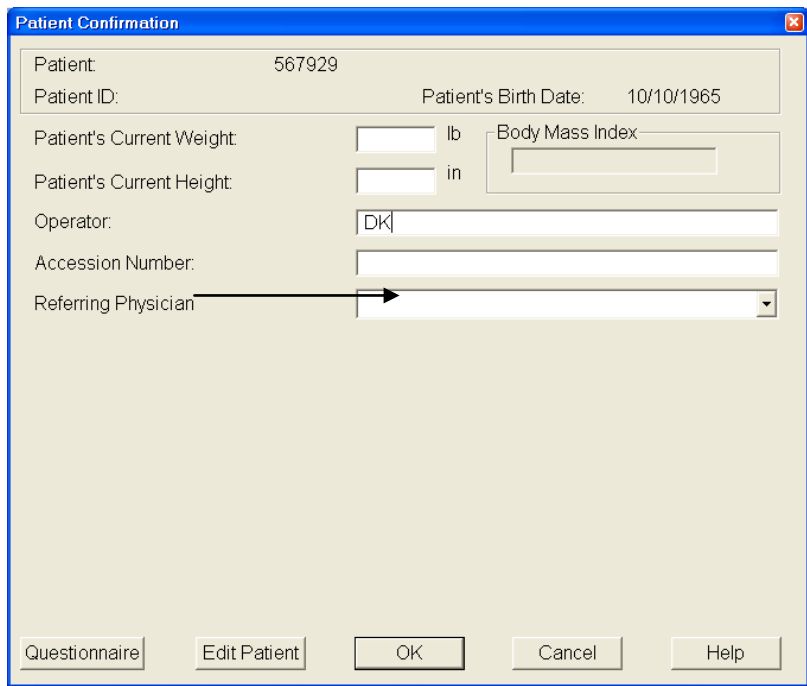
Patient Confirmation

Patient: 567929
Patient ID:
Patient's Birth Date: 10/10/1965

Patient's Current Weight: lb
Patient's Current Height: in
Body Mass Index

Operator: DK
Accession Number:
Referring Physician

Questionnaire
Edit Patient
OK
Cancel
Help